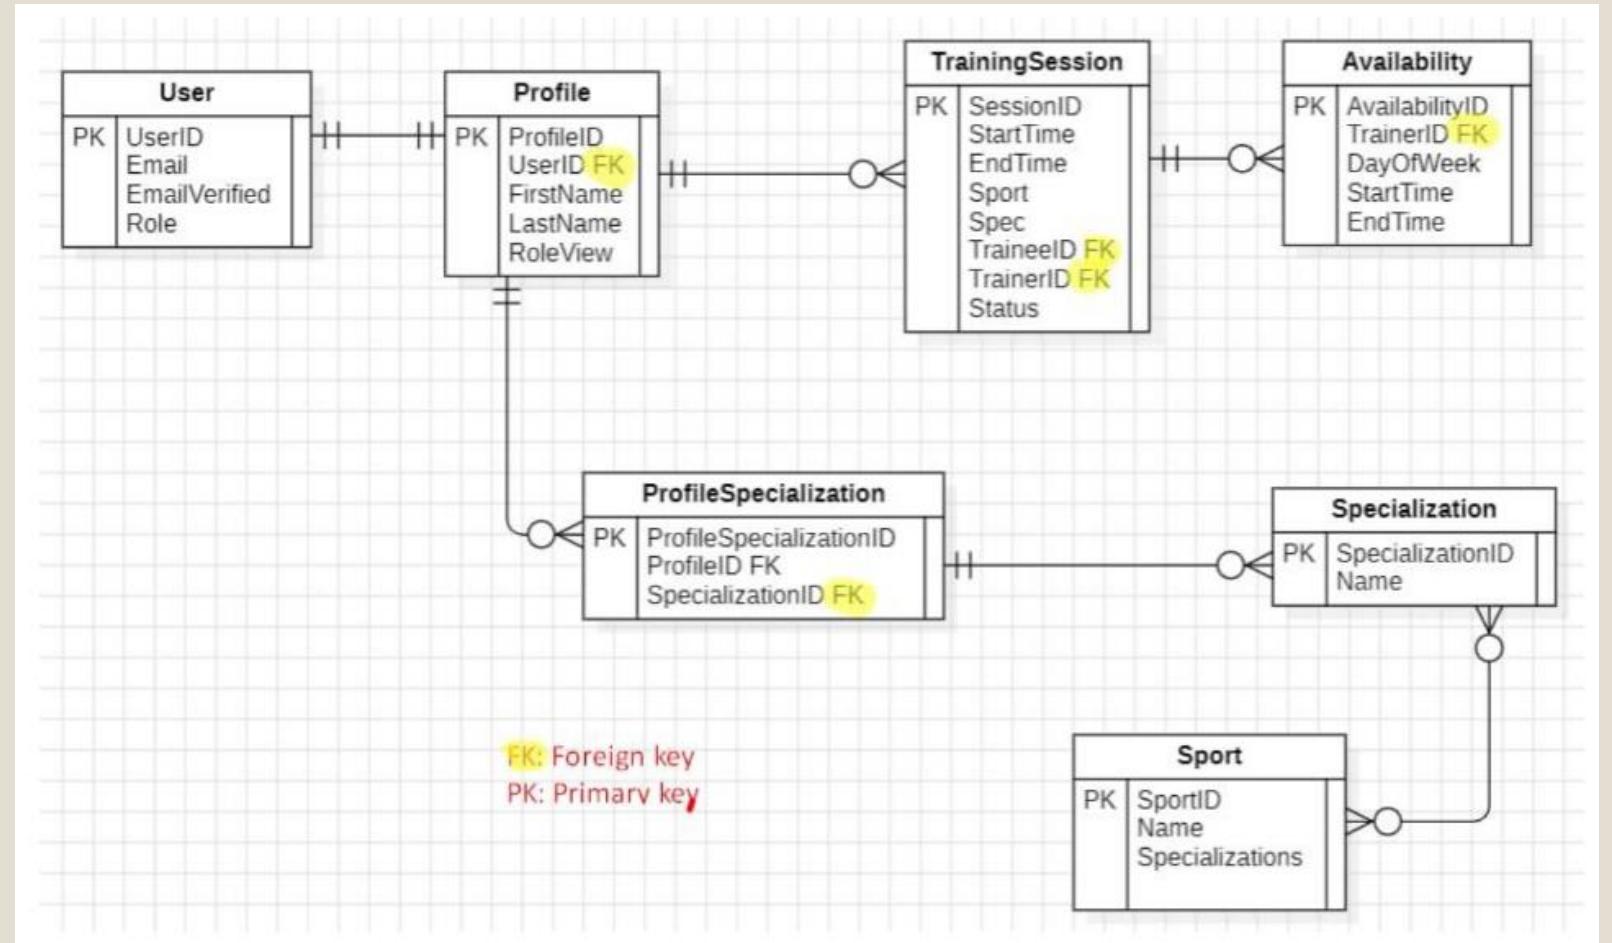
User

| PK | UserID<br>Email<br>EmailVerified<br>Role |
|---|---|

Profile

| PK | ProfileID<br>UserID FK<br>FirstName<br>LastName<br>RoleView |
|---|---|

TrainingSession

| PK | SessionID<br>StartTime<br>EndTime<br>Sport<br>Spec<br>TraineeID FK<br>TrainerID FK<br>Status |
|---|---|

Availability

| PK | AvailabilityID<br>TrainerID FK<br>DayOfWeek<br>StartTime<br>EndTime |
|---|---|

ProfileSpecialization

| PK | ProfileSpecializationID<br>ProfileID FK<br>SpecializationID FK |
|---|---|

Specialization

| PK | SpecializationID<br>Name |
|---|---|

FK: Foreign key
PK: Primary key

Sport

| PK | SportID<br>Name<br>Specializations |
|---|---|